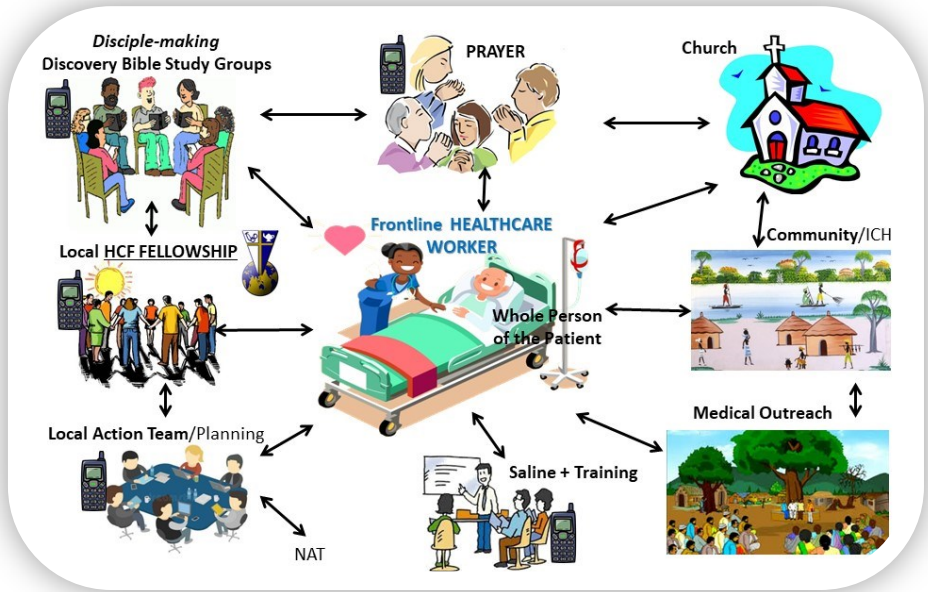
Disciple-making
Discovery Bible Study Groups

PRAYER

Church

Frontline HEALTHCARE WORKER

Local HCF FELLOWSHIP

Community/ICH

Whole Person of the Patient

Medical Outreach

Local Action Team/Planning

Saline + Training

NAT